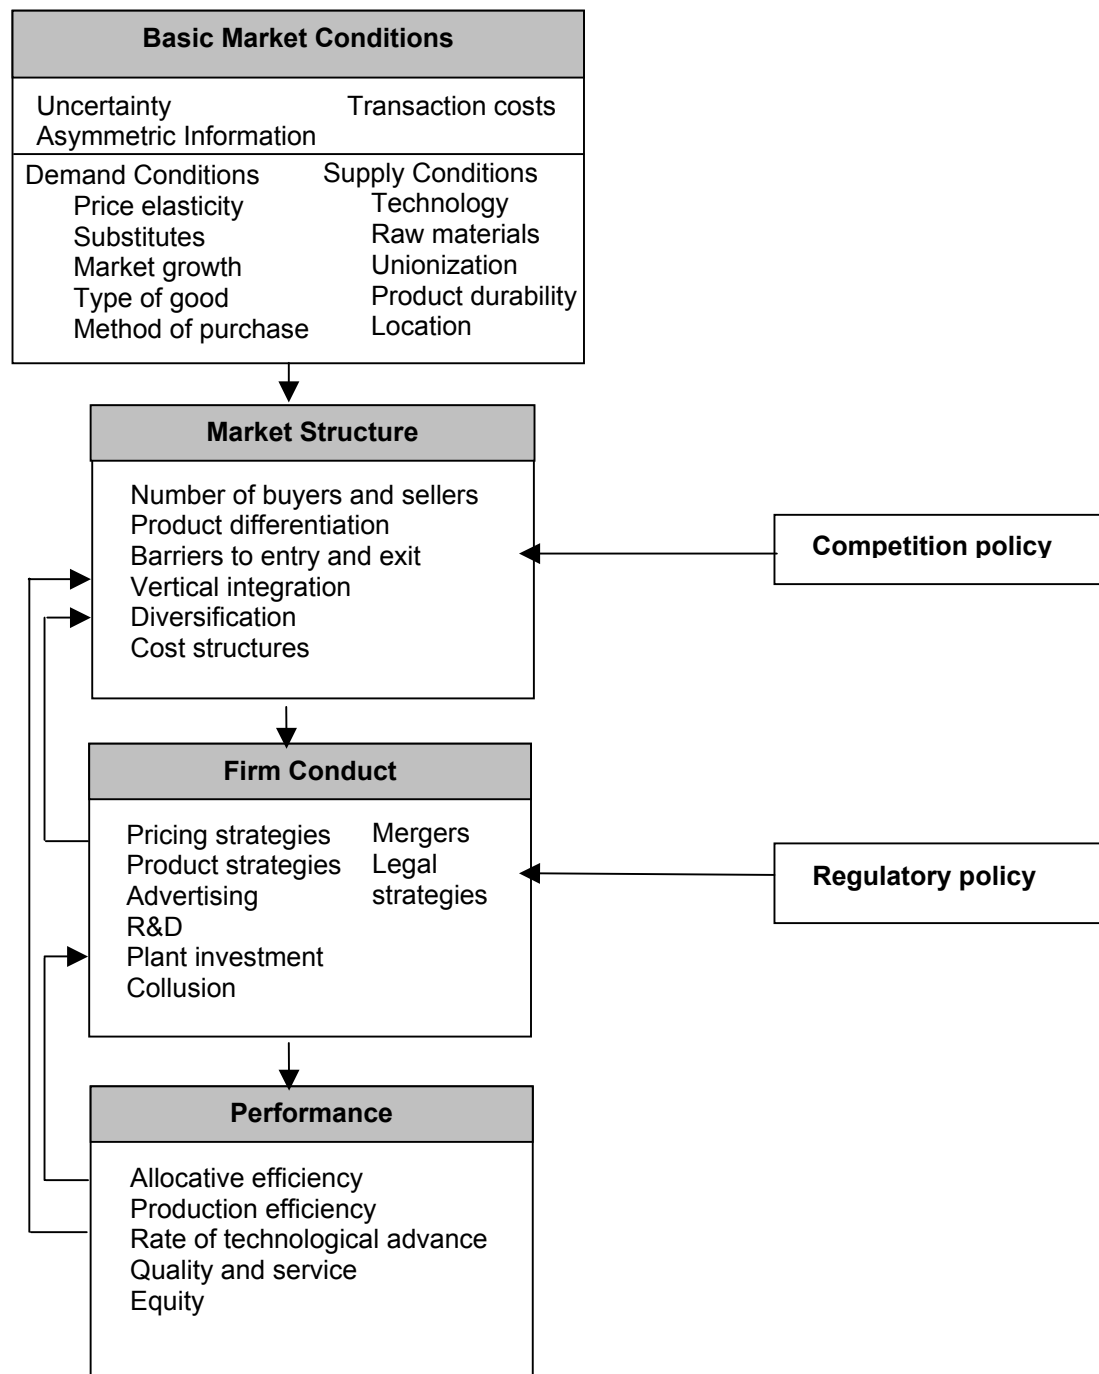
Basic Market Conditions

Uncertainty
Asymmetric Information

Transaction costs

Demand Conditions
Price elasticity
Substitutes
Market growth
Type of good
Method of purchase

Supply Conditions
Technology
Raw materials
Unionization
Product durability
Location

Market Structure

Number of buyers and sellers
Product differentiation
Barriers to entry and exit
Vertical integration
Diversification
Cost structures

Competition policy

Firm Conduct

Pricing strategies
Product strategies
Advertising
R&D
Plant investment
Collusion

Mergers
Legal strategies

Regulatory policy

Performance

Allocative efficiency
Production efficiency
Rate of technological advance
Quality and service
Equity